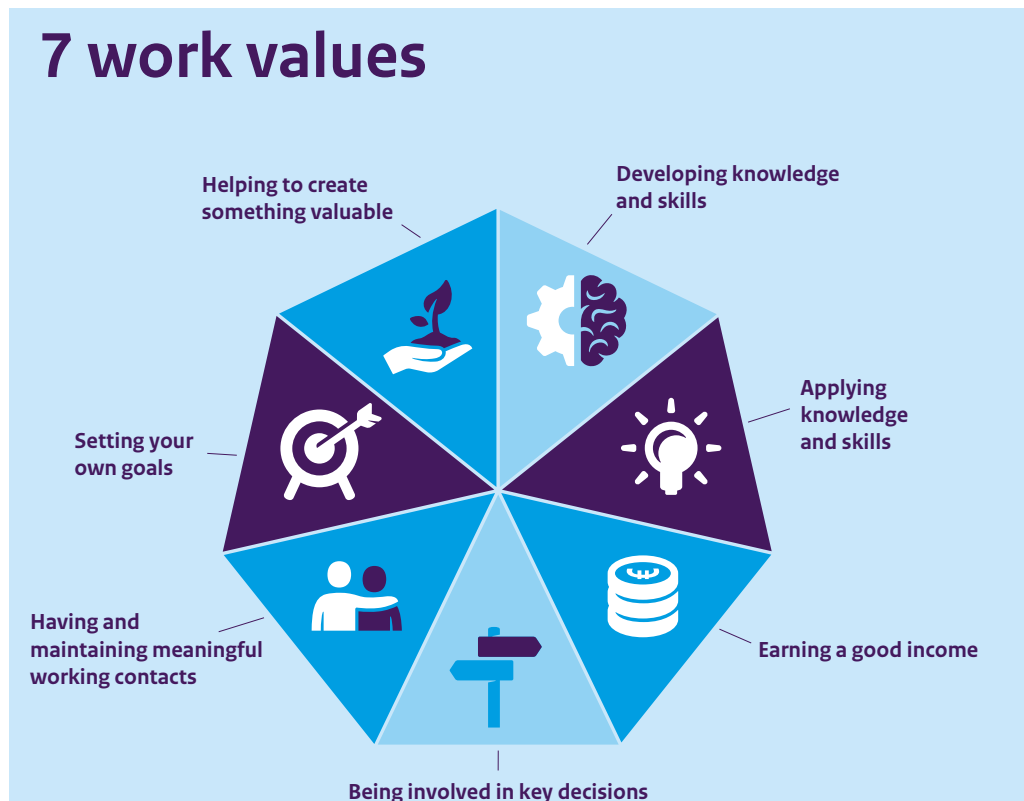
7 work values

Helping to create something valuable

Developing knowledge and skills

Applying knowledge and skills

Setting your own goals

Having and maintaining meaningful working contacts

Earning a good income

Being involved in key decisions